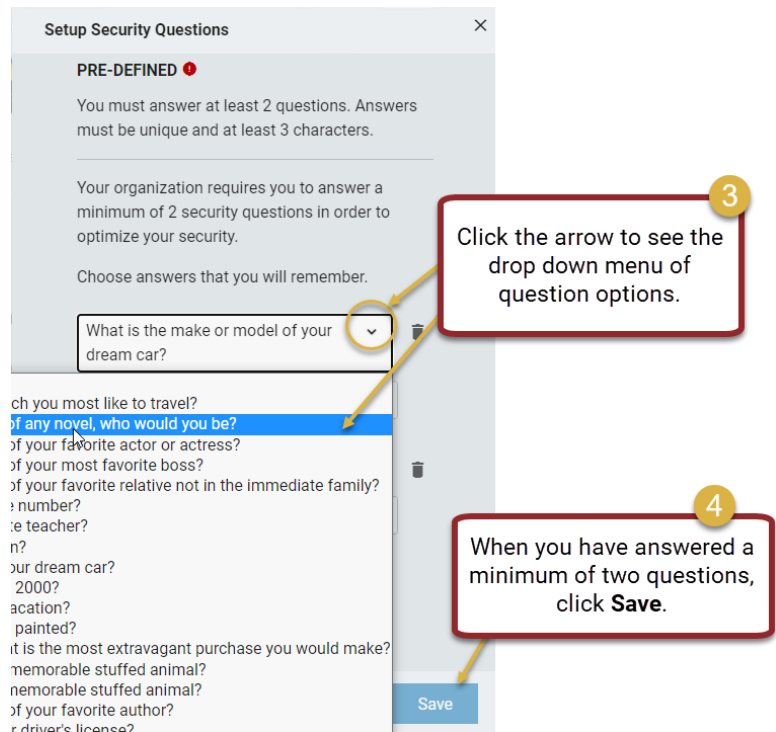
Setup Security Questions

×

PRE-DEFINED !

You must answer at least 2 questions. Answers must be unique and at least 3 characters.

Your organization requires you to answer a minimum of 2 security questions in order to optimize your security.

Choose answers that you will remember.

What is the make or model of your dream car?

ch you most like to travel?
of any novel, who would you be?
of your favorite actor or actress?
of your most favorite boss?
of your favorite relative not in the immediate family?
e number?
e teacher?
n?
our dream car?
2000?
acation?
painted?
at is the most extravagant purchase you would make?
memorable stuffed animal?
memorable stuffed animal?
of your favorite author?
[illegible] driver's license?

Save

3

Click the arrow to see the drop down menu of question options.

4

When you have answered a minimum of two questions, click **Save**.